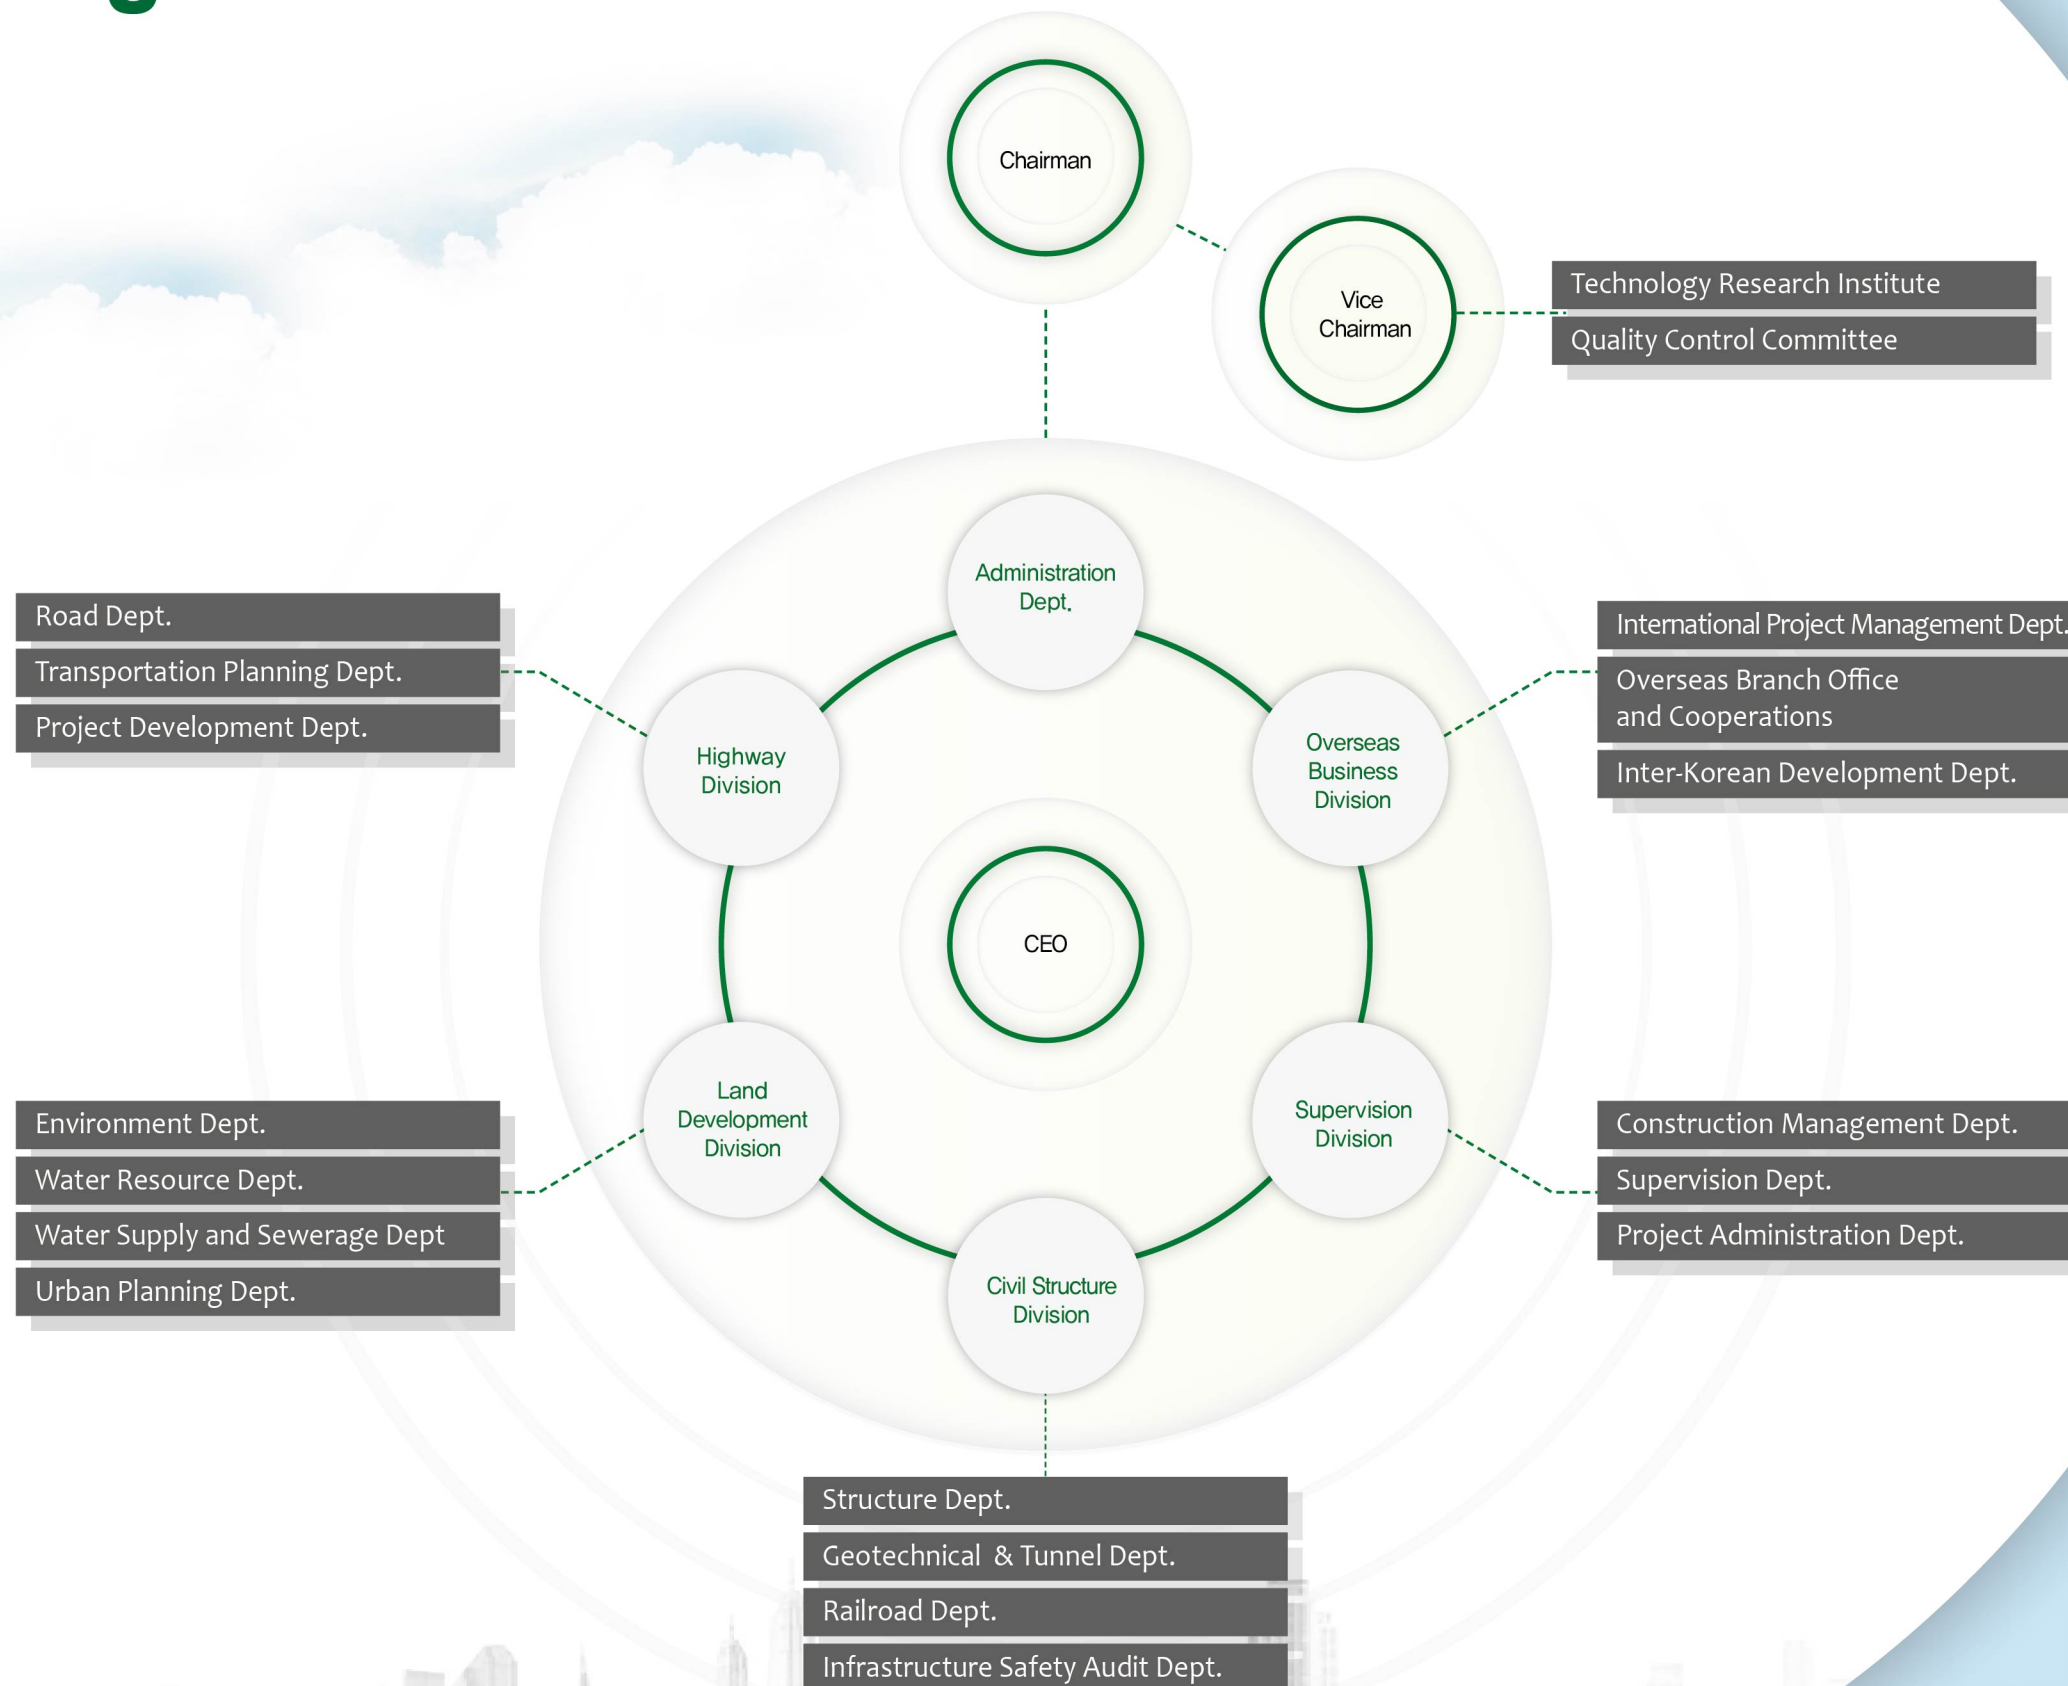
Chairman

Vice Chairman

Technology Research Institute
Quality Control Committee

Administration Dept.

Road Dept.
Transportation Planning Dept.
Project Development Dept.

Highway Division

Overseas Business Division

International Project Management Dept.
Overseas Branch Office and Cooperations
Inter-Korean Development Dept.

CEO

Land Development Division

Environment Dept.
Water Resource Dept.
Water Supply and Sewerage Dept
Urban Planning Dept.

Supervision Division

Construction Management Dept.
Supervision Dept.
Project Administration Dept.

Civil Structure Division

Structure Dept.
Geotechnical & Tunnel Dept.
Railroad Dept.
Infrastructure Safety Audit Dept.